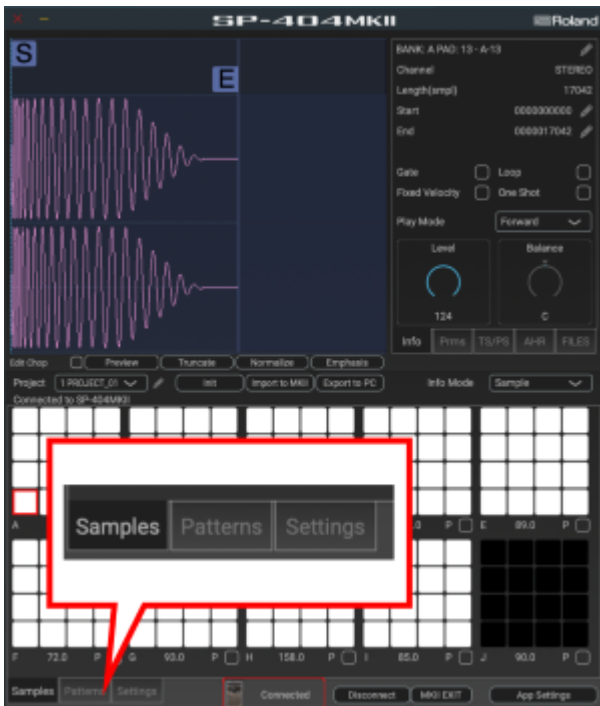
SP-404MKII

Roland

S

E

BANK: A PAD: 13 - A-13

Channel STEREO

Length(smpl) 17042

Start 0000000000

End 0000017042

Gate

Loop

Fixed Velocity

One Shot

Play Mode Forward

Level

124

Balance

C

Info Prms TS/PS AHR FILES

Edit Chop Preview Truncate Normalize Emphasis

Project: 1 PROJECT_01 Init Import to MKII Export to PC Info Mode Sample

Connected to SP-404MKII

A

Samples Patterns Settings

.0 P E 89.0 P

F 72.0 P G 93.0 P H 158.0 P I 85.0 P J 90.0 P

Samples Patterns Settings

Connected Disconnect MKII EXIT App Settings